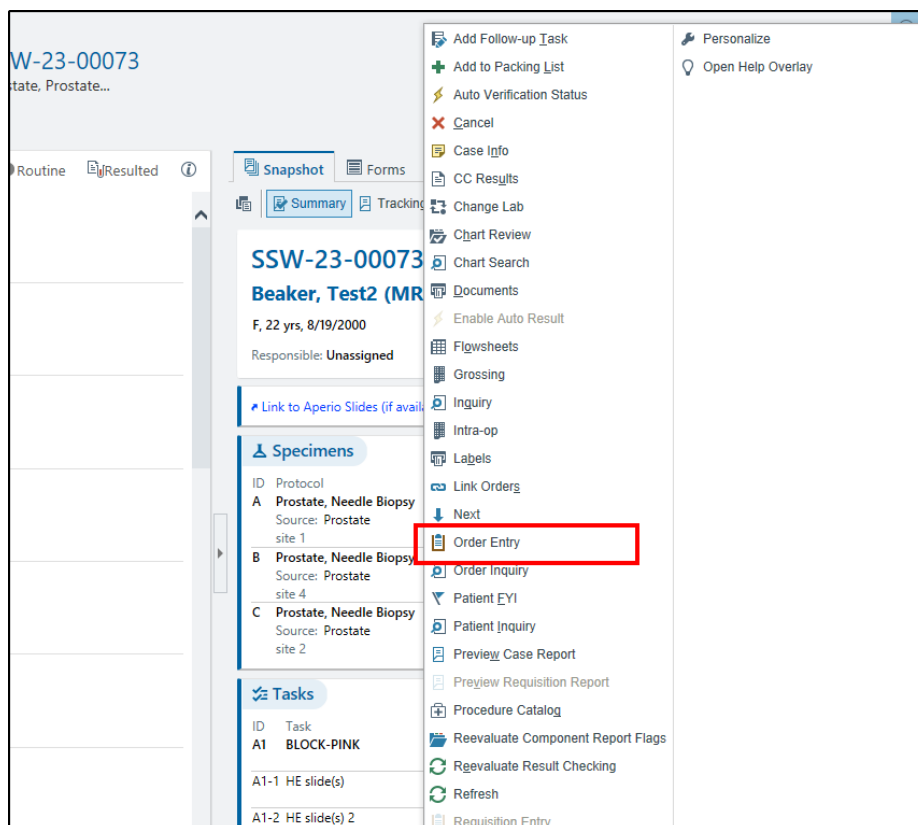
W-23-00073
tate, Prostate...

Routine  Resulted

Snapshot  Forms

Summary  Tracking

SSW-23-00073
Beaker, Test2 (MR
F, 22 yrs, 8/19/2000
Responsible: Unassigned

Link to Aperio Slides (if availa

Specimens
ID Protocol
A Prostate, Needle Biopsy
Source: Prostate
site 1
B Prostate, Needle Biopsy
Source: Prostate
site 4
C Prostate, Needle Biopsy
Source: Prostate
site 2

Tasks
ID Task
A1 BLOCK-PINK
A1-1 HE slide(s)
A1-2 HE slide(s) 2

Add Follow-up Task
Add to Packing List
Auto Verification Status
Cancel
Case Info
CC Results
Change Lab
Chart Review
Chart Search
Documents
Enable Auto Result
Flowsheets
Grossing
Inquiry
Intra-op
Labels
Link Orders
Next
Order Entry
Order Inquiry
Patient FYI
Patient Inquiry
Preview Case Report
Preview Requisition Report
Procedure Catalog
Reevaluate Component Report Flags
Reevaluate Result Checking
Refresh
Requisition Entry

Personalize
Open Help Overlay